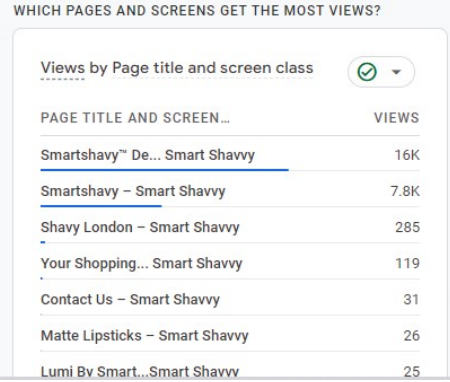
WHICH PAGES AND SCREENS GET THE MOST VIEWS?

Views by Page title and screen class

| PAGE TITLE AND SCREEN… | VIEWS |
|---|---|
| Smartshavy™ De... Smart Shavvy | 16K |
| Smartshavy – Smart Shavvy | 7.8K |
| Shavy London – Smart Shavvy | 285 |
| Your Shopping... Smart Shavvy | 119 |
| Contact Us – Smart Shavvy | 31 |
| Matte Lipsticks – Smart Shavvy | 26 |
| Lumi By Smart...Smart Shavvy | 25 |